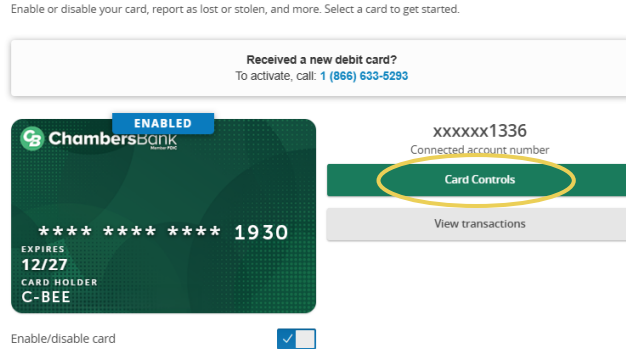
Enable or disable your card, report as lost or stolen, and more. Select a card to get started.

Received a new debit card?
To activate, call: 1 (866) 633-5293

ENABLED

ChambersBank
Member FDIC

**** **** **** 1930

EXPIRES
12/27
CARD HOLDER
C-BEE

xxxxxx1336
Connected account number

Card Controls

View transactions

Enable/disable card